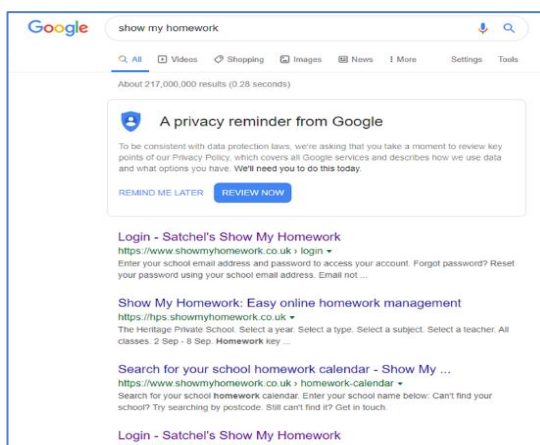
Google

show my homework

All Videos Shopping Images News More Settings Tools

About 217,000,000 results (0.28 seconds)

A privacy reminder from Google

To be consistent with data protection laws, we're asking that you take a moment to review key points of our Privacy Policy, which covers all Google services and describes how we use data and what options you have. We'll need you to do this today.

REMIND ME LATER REVIEW NOW

Login - Satchel's Show My Homework
https://www.showmyhomework.co.uk › login ▾
Enter your school email address and password to access your account. Forgot password? Reset your password using your school email address. Email not ...

Show My Homework: Easy online homework management
https://hps.showmyhomework.co.uk ▾
The Heritage Private School. Select a year. Select a type. Select a subject. Select a teacher. All classes. 2 Sep - 8 Sep. Homework key ...

Search for your school homework calendar - Show My ...
https://www.showmyhomework.co.uk › homework-calendar ▾
Search for your school homework calendar. Enter your school name below: Can't find your school? Try searching by postcode. Still can't find it? Get in touch.

Login - Satchel's Show My Homework